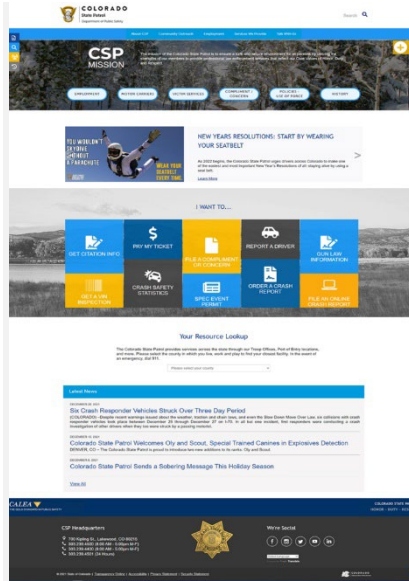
COLORADO
State Patrol
Department of Public Safety

Search

About CSP Community Outreach Employment Services We Provide Talk With Us

CSP MISSION

The mission of the Colorado State Patrol is to ensure a safe and secure environment for all persons by utilizing the strengths of our members to provide professional law enforcement services that reflect our Core Values of Honor, Duty and Respect.

EMPLOYMENT MOTOR CARRIERS YOUTH SERVICES COMPLIMENT / CONCERN POLICIES / USE OF FORCE HISTORY

YOU WOULDN'T SKYDIVE WITHOUT A PARACHUTE
WEAR YOUR SEATBELT EVERY TIME

NEW YEARS RESOLUTIONS: START BY WEARING YOUR SEATBELT

As 2022 begins, the Colorado State Patrol urges drivers across Colorado to make one of the easiest and most important New Year's Resolutions of all: staying alive by using a seat belt.

Learn More

I WANT TO...

GET CITATION INFO
PAY MY TICKET
FILE A COMPLIMENT OR CONCERN
REPORT A DRIVER
OUR LAW INFORMATION
GET A VIN INSPECTION
CRASH SAFETY STATISTICS
SPEC EVENT PERMIT
ORDER A CRASH REPORT
FILE AN ONLINE CRASH REPORT

Your Resource Lookup

The Colorado State Patrol provides services across the state through our Troop Offices, Port of Entry locations, and more. Please select the county in which you live, work and play to find your closest facility. In the event of an emergency, dial 911.

Please select your county

Latest News

Six Crash Responder Vehicles Struck Over Three Day Period

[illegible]

Colorado State Patrol Welcomes Oly and Scout, Special Trained Canines in Explosives Detection

DENVER, CO – The Colorado State Patrol is proud to introduce two new additions to its ranks: Oly and Scout.

Colorado State Patrol Sends a Sobering Message This Holiday Season

View All

CALEA

CSP Headquarters
700 Kipling St., Lakewood, CO 80215
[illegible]

We're Social

© 2021 State of Colorado | Transparency Online | Accessibility | Privacy Statement | Security Statement